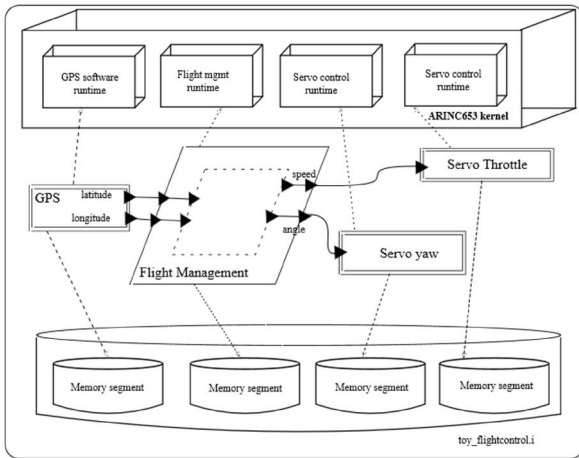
GPS software runtime

Flight mgmt runtime

Servo control runtime

Servo control runtime

ARINC653 kernel

GPS

latitude

longitude

speed

angle

Servo Throttle

Servo yaw

Flight Management

Memory segment

Memory segment

Memory segment

Memory segment

toy_flightcontrol.i